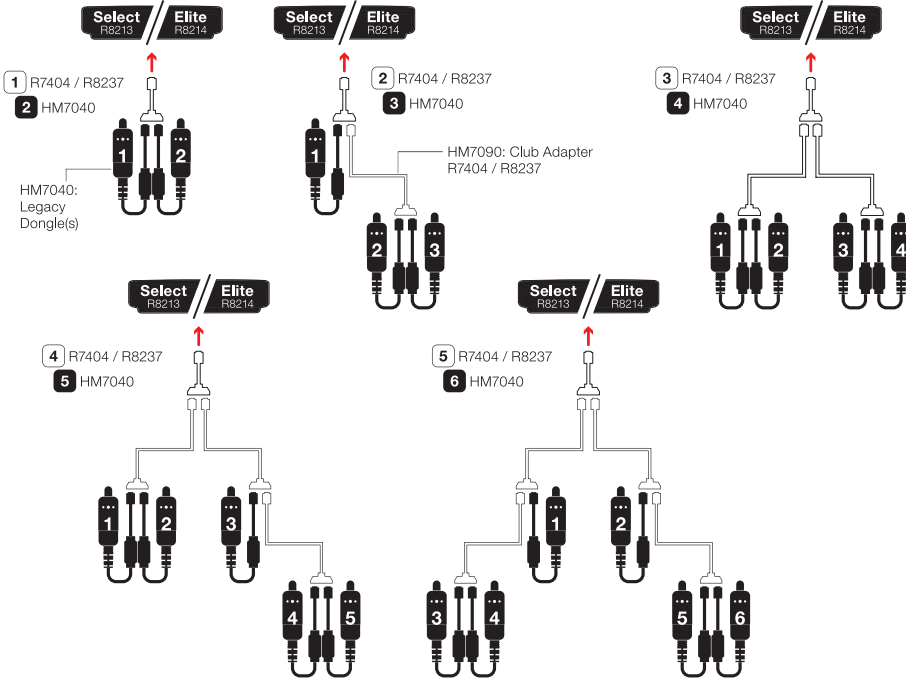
Select R8213 Elite R8214

1 R7404 / R8237
2 HM7040

1 2

HM7040: Legacy Dongle(s)

Select R8213 Elite R8214

2 R7404 / R8237
3 HM7040

1

HM7090: Club Adapter R7404 / R8237

2 3

Select R8213 Elite R8214

3 R7404 / R8237
4 HM7040

1 2 3 4

Select R8213 Elite R8214

4 R7404 / R8237
5 HM7040

1 2 3

4 5

Select R8213 Elite R8214

5 R7404 / R8237
6 HM7040

1 2

3 4 5 6